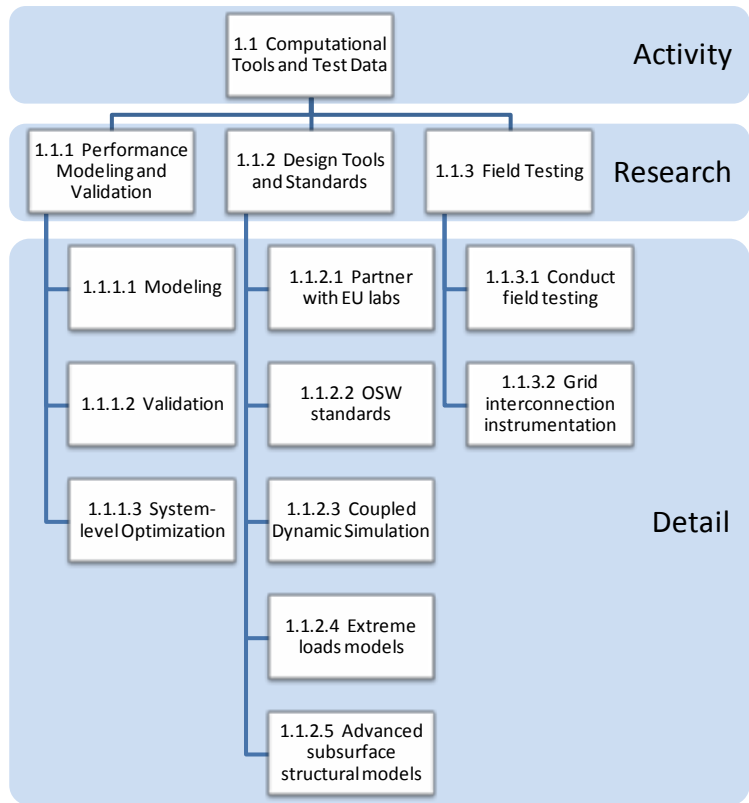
1.1 Computational Tools and Test Data

Activity

1.1.1 Performance Modeling and Validation

1.1.2 Design Tools and Standards

1.1.3 Field Testing

Research

1.1.1.1 Modeling

1.1.1.2 Validation

1.1.1.3 System-level Optimization

1.1.2.1 Partner with EU labs

1.1.2.2 OSW standards

1.1.2.3 Coupled Dynamic Simulation

1.1.2.4 Extreme loads models

1.1.2.5 Advanced subsurface structural models

1.1.3.1 Conduct field testing

1.1.3.2 Grid interconnection instrumentation

Detail